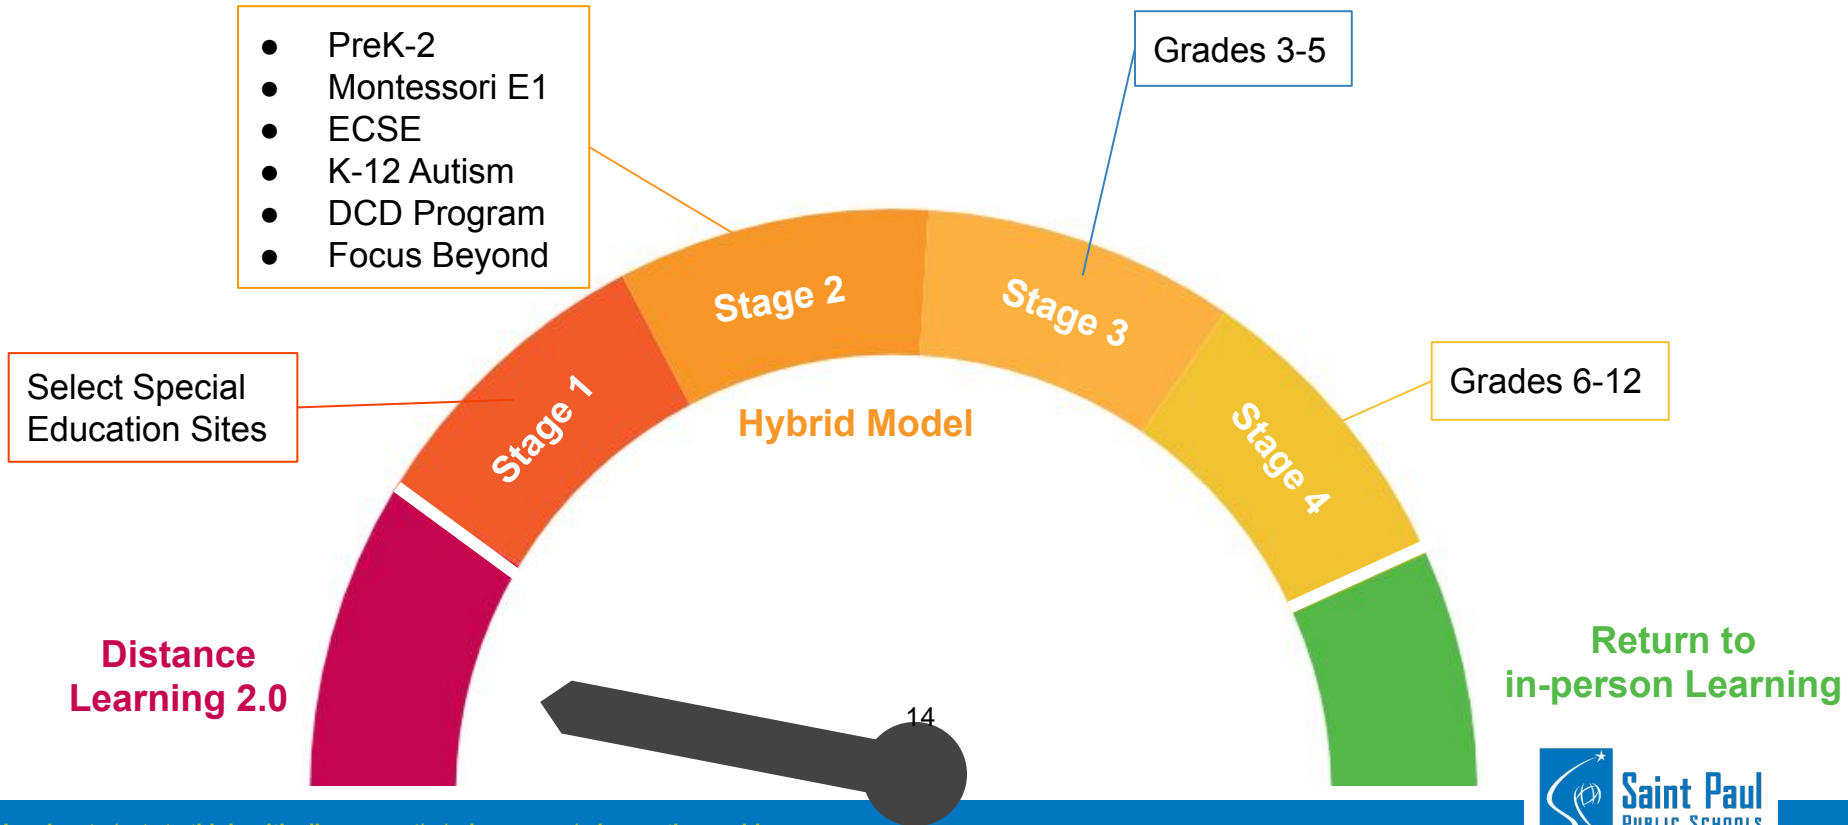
- PreK-2
- Montessori E1
- ECSE
- K-12 Autism
- DCD Program
- Focus Beyond

Grades 3-5

Select Special Education Sites

Grades 6-12

Stage 1

Stage 2

Stage 3

Stage 4

Hybrid Model

Distance Learning 2.0

Return to in-person Learning

14

Saint Paul
PUBLIC SCHOOLS

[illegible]